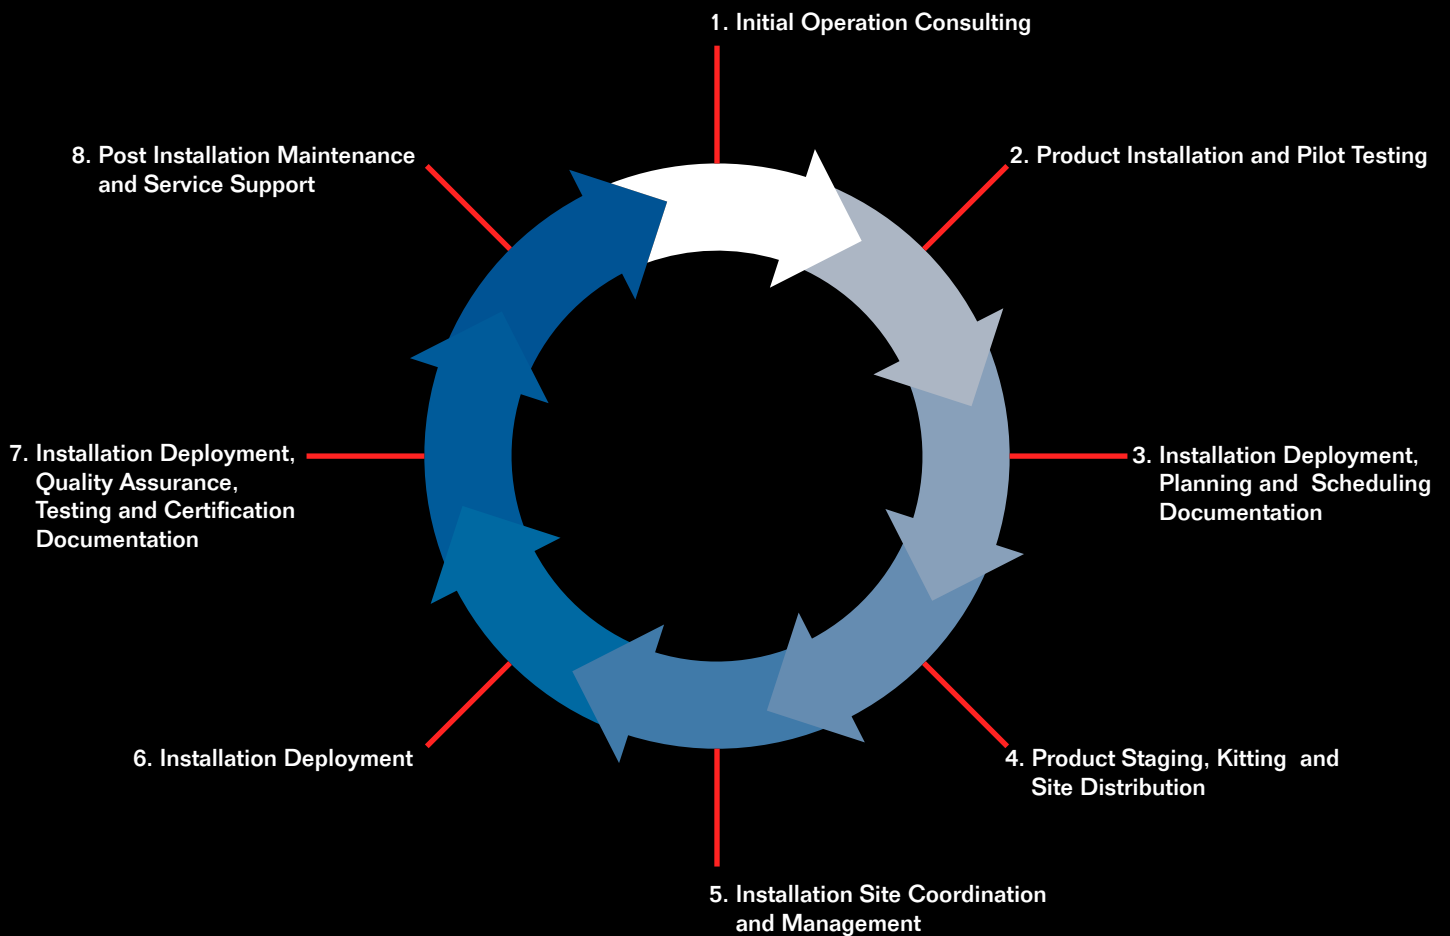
1. Initial Operation Consulting

2. Product Installation and Pilot Testing

3. Installation Deployment, Planning and Scheduling Documentation

4. Product Staging, Kitting and Site Distribution

5. Installation Site Coordination and Management

6. Installation Deployment

7. Installation Deployment, Quality Assurance, Testing and Certification Documentation

8. Post Installation Maintenance and Service Support